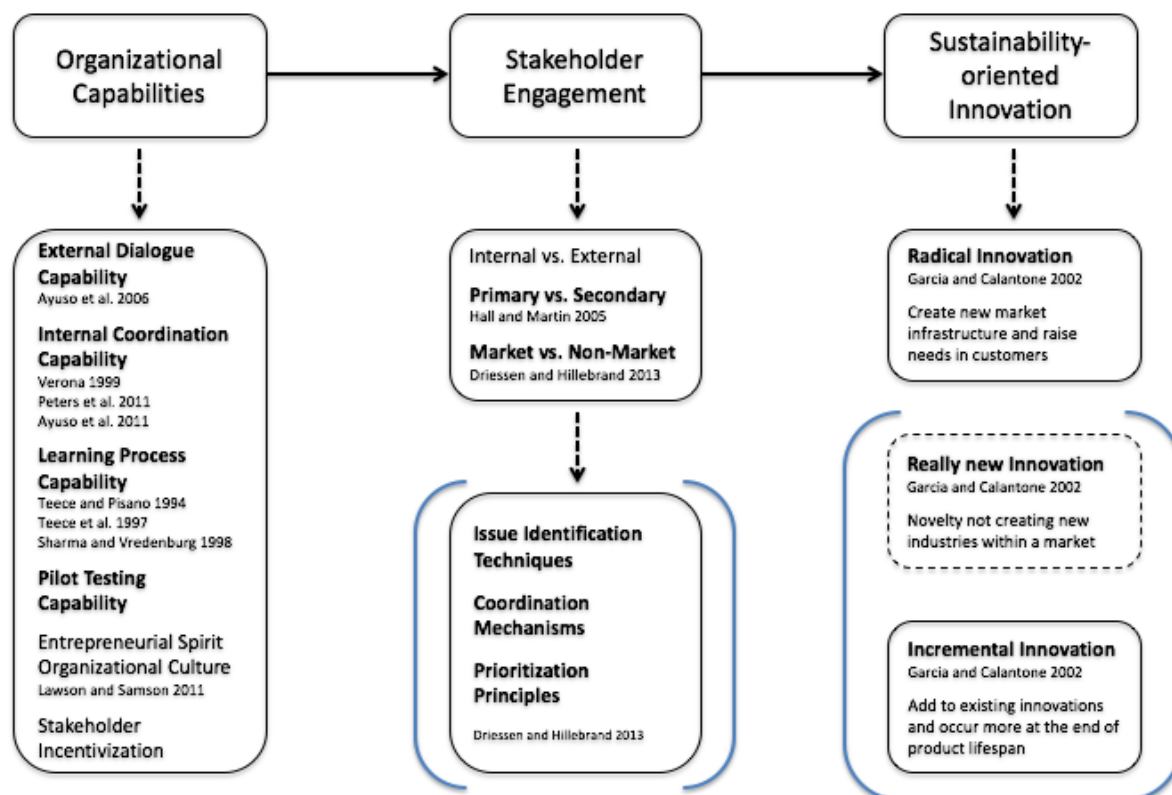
Organizational Capabilities

Stakeholder Engagement

Sustainability-oriented Innovation

External Dialogue Capability
Ayuso et al. 2006

Internal Coordination Capability
Verona 1999
Peters et al. 2011
Ayuso et al. 2011

Learning Process Capability
Teece and Pisano 1994
Teece et al. 1997
Sharma and Vredenburg 1998

Pilot Testing Capability

Entrepreneurial Spirit Organizational Culture
Lawson and Samson 2011

Stakeholder Incentivization

Internal vs. External

Primary vs. Secondary
Hall and Martin 2005

Market vs. Non-Market
Driessen and Hillebrand 2013

Issue Identification Techniques

Coordination Mechanisms

Prioritization Principles

Driessen and Hillebrand 2013

Radical Innovation
Garcia and Calantone 2002

Create new market infrastructure and raise needs in customers

Really new Innovation
Garcia and Calantone 2002

Novelty not creating new industries within a market

Incremental Innovation
Garcia and Calantone 2002

Add to existing innovations and occur more at the end of product lifespan